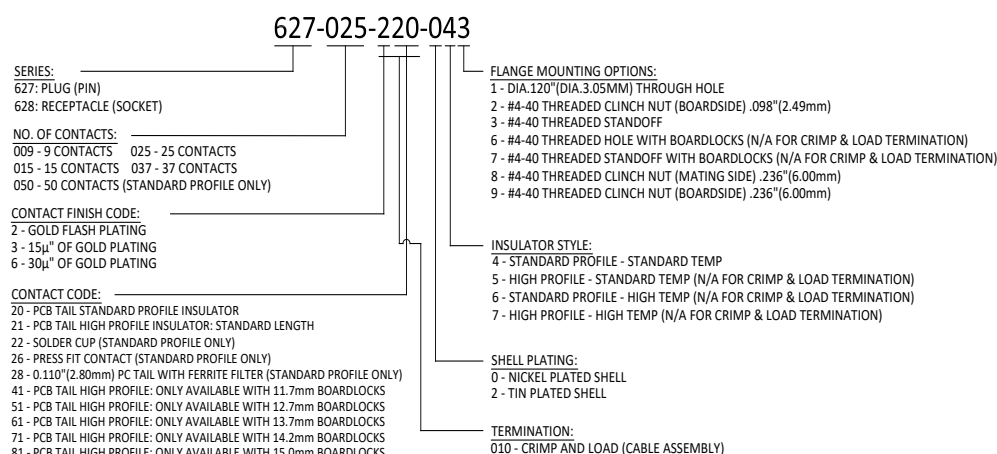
627-025-220-043

SERIES:
627: PLUG (PIN)
628: RECEPTACLE (SOCKET)

NO. OF CONTACTS:
009 - 9 CONTACTS 025 - 25 CONTACTS
015 - 15 CONTACTS 037 - 37 CONTACTS
050 - 50 CONTACTS (STANDARD PROFILE ONLY)

CONTACT FINISH CODE:
2 - GOLD FLASH PLATING
3 - 15µ" OF GOLD PLATING
6 - 30µ" OF GOLD PLATING

CONTACT CODE:
20 - PCB TAIL STANDARD PROFILE INSULATOR
21 - PCB TAIL HIGH PROFILE INSULATOR: STANDARD LENGTH
22 - SOLDER CUP (STANDARD PROFILE ONLY)
26 - PRESS FIT CONTACT (STANDARD PROFILE ONLY)
28 - 0.110"(2.80mm) PC TAIL WITH FERRITE FILTER (STANDARD PROFILE ONLY)
41 - PCB TAIL HIGH PROFILE: ONLY AVAILABLE WITH 11.7mm BOARDLOCKS
51 - PCB TAIL HIGH PROFILE: ONLY AVAILABLE WITH 12.7mm BOARDLOCKS
61 - PCB TAIL HIGH PROFILE: ONLY AVAILABLE WITH 13.7mm BOARDLOCKS
71 - PCB TAIL HIGH PROFILE: ONLY AVAILABLE WITH 14.2mm BOARDLOCKS
81 - PCB TAIL HIGH PROFILE: ONLY AVAILABLE WITH 15.0mm BOARDLOCKS

FLANGE MOUNTING OPTIONS:
1 - DIA.120"(DIA.3.05MM) THROUGH HOLE
2 - #4-40 THREADED CLINCH NUT (BOARDSIDE) .098"(2.49mm)
3 - #4-40 THREADED STANDOFF
6 - #4-40 THREADED HOLE WITH BOARDLOCKS (N/A FOR CRIMP & LOAD TERMINATION)
7 - #4-40 THREADED STANDOFF WITH BOARDLOCKS (N/A FOR CRIMP & LOAD TERMINATION)
8 - #4-40 THREADED CLINCH NUT (MATING SIDE) .236"(6.00mm)
9 - #4-40 THREADED CLINCH NUT (BOARDSIDE) .236"(6.00mm)

INSULATOR STYLE:
4 - STANDARD PROFILE - STANDARD TEMP
5 - HIGH PROFILE - STANDARD TEMP (N/A FOR CRIMP & LOAD TERMINATION)
6 - STANDARD PROFILE - HIGH TEMP (N/A FOR CRIMP & LOAD TERMINATION)
7 - HIGH PROFILE - HIGH TEMP (N/A FOR CRIMP & LOAD TERMINATION)

SHELL PLATING:
0 - NICKEL PLATED SHELL
2 - TIN PLATED SHELL

TERMINATION:
010 - CRIMP AND LOAD (CABLE ASSEMBLY)